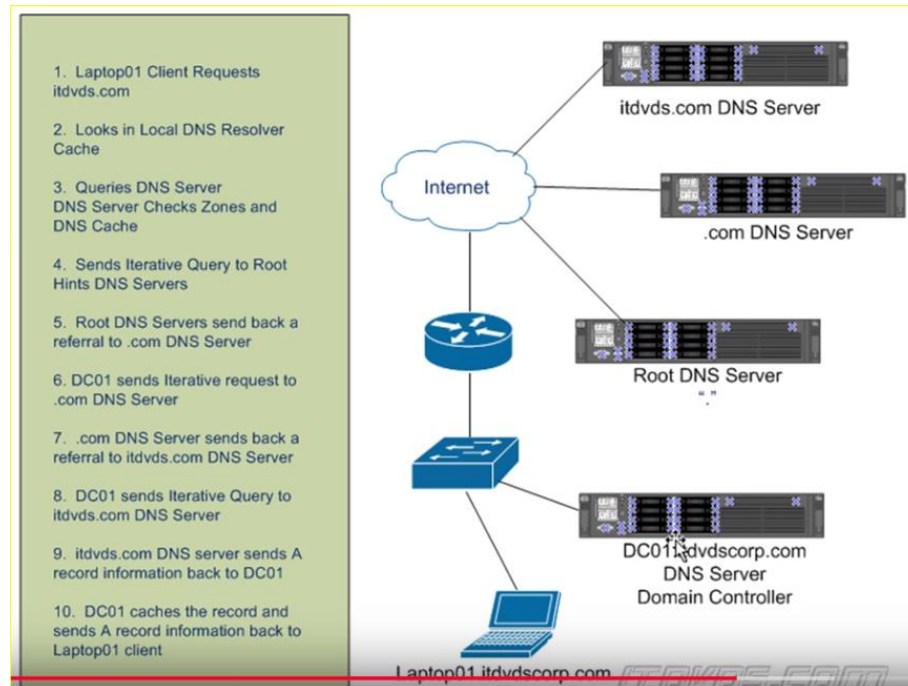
1. Laptop01 Client Requests itdvds.com

2. Looks in Local DNS Resolver Cache

3. Queries DNS Server
DNS Server Checks Zones and DNS Cache

4. Sends Iterative Query to Root Hints DNS Servers

5. Root DNS Servers send back a referral to .com DNS Server

6. DC01 sends Iterative request to .com DNS Server

7. .com DNS Server sends back a referral to itdvds.com DNS Server

8. DC01 sends Iterative Query to itdvds.com DNS Server

9. itdvds.com DNS server sends A record information back to DC01

10. DC01 caches the record and sends A record information back to Laptop01 client

itdvds.com DNS Server

Internet

.com DNS Server

Root DNS Server
"."

DC01.itdvdscorp.com
DNS Server
Domain Controller

Laptop01.itdvdscorp.com

ITDVDS.COM